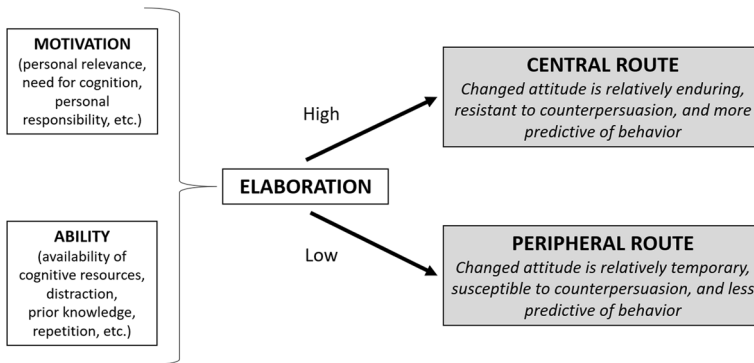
MOTIVATION
(personal relevance, need for cognition, personal responsibility, etc.)

ABILITY
(availability of cognitive resources, distraction, prior knowledge, repetition, etc.)

ELABORATION

High

Low

CENTRAL ROUTE
Changed attitude is relatively enduring, resistant to counterpersuasion, and more predictive of behavior

PERIPHERAL ROUTE
Changed attitude is relatively temporary, susceptible to counterpersuasion, and less predictive of behavior